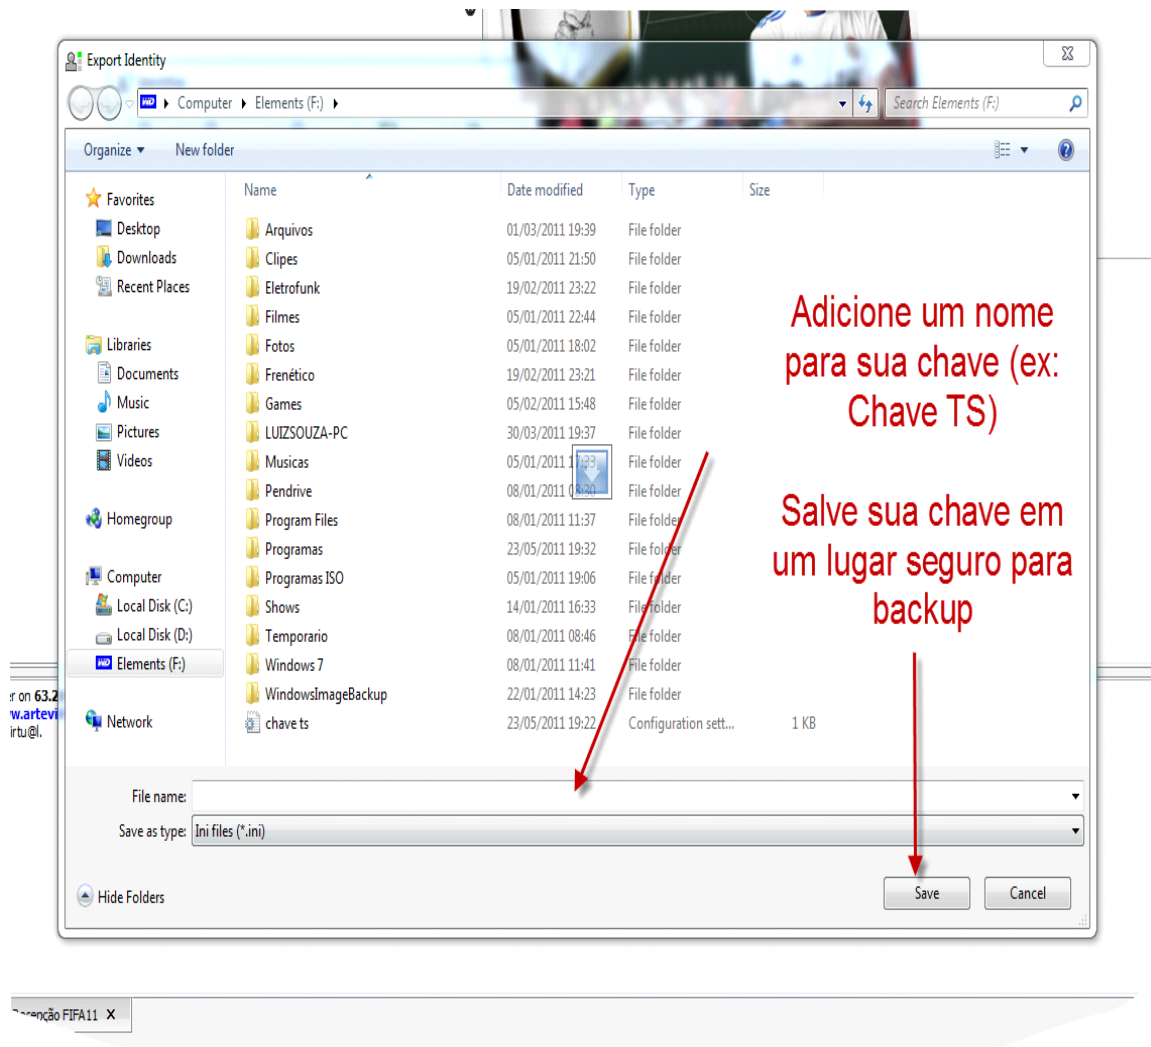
Export Identity

Computer ▸ Elements (F:) ▸

Search Elements (F:)

Organize ▾ New folder

Favorites
Desktop
Downloads
Recent Places

Libraries
Documents
Music
Pictures
Videos

Homegroup

Computer
Local Disk (C:)
Local Disk (D:)
Elements (F:)

Network

| Name | Date modified | Type | Size |
|---|---|---|---|
| Arquivos | 01/03/2011 19:39 | File folder | |
| Clipes | 05/01/2011 21:50 | File folder | |
| Eletrofunk | 19/02/2011 23:22 | File folder | |
| Filmes | 05/01/2011 22:44 | File folder | |
| Fotos | 05/01/2011 18:02 | File folder | |
| Frenético | 19/02/2011 23:21 | File folder | |
| Games | 05/02/2011 15:48 | File folder | |
| LUIZSOUZA-PC | 30/03/2011 19:37 | File folder | |
| Musicas | 05/01/2011 17:33 | File folder | |
| Pendrive | 08/01/2011 08:30 | File folder | |
| Program Files | 08/01/2011 11:37 | File folder | |
| Programas | 23/05/2011 19:32 | File folder | |
| Programas ISO | 05/01/2011 19:06 | File folder | |
| Shows | 14/01/2011 16:33 | File folder | |
| Temporario | 08/01/2011 08:46 | File folder | |
| Windows 7 | 08/01/2011 11:41 | File folder | |
| WindowsImageBackup | 22/01/2011 14:23 | File folder | |
| chave ts | 23/05/2011 19:22 | Configuration sett... | 1 KB |

Adicione um nome para sua chave (ex: Chave TS)

Salve sua chave em um lugar seguro para backup

File name:
Save as type: Ini files (*.ini)

Hide Folders

Save Cancel

r on 63.2
w.artevi
irtu@l.

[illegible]cepção FIFA11 X